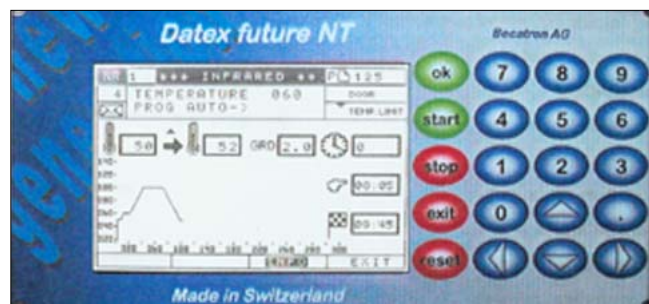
Datex future NT

Becatron AG

1 *** INFRARED ** 125
4 TEMPERATURE 060
PROG AUTO->
DOOR
TEMP LIMIT

50 52 GRD 2.0 0

00:05

00:45

EXIT

ok
start
stop
exit
reset

7 8 9
4 5 6
1 2 3
0 .

Made in Switzerland